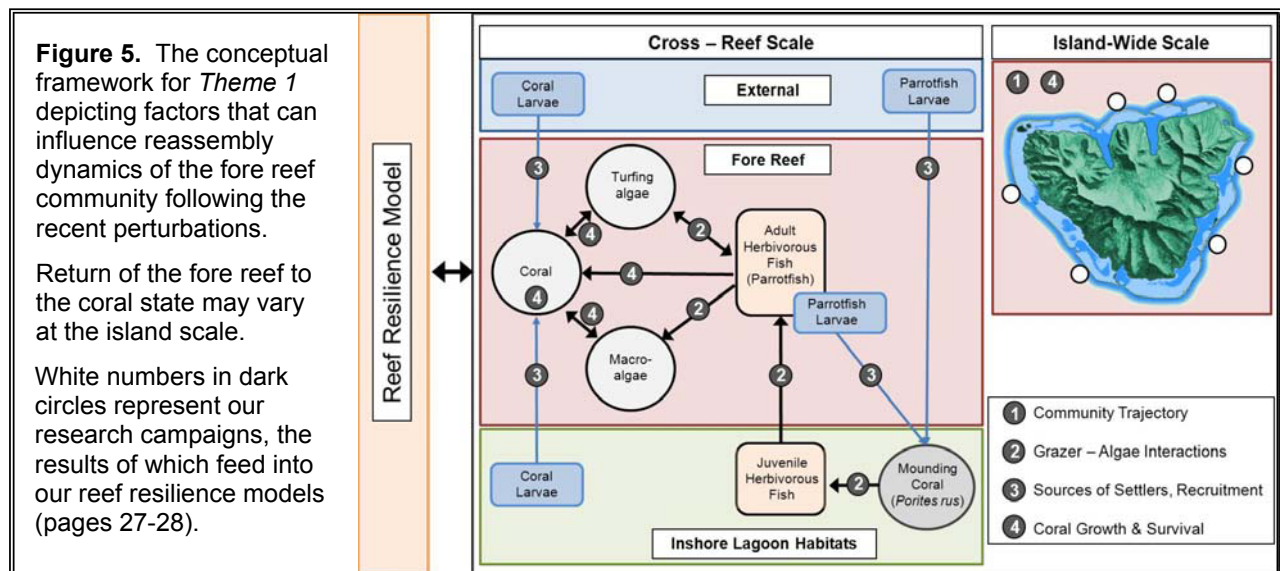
**Figure 5.** The conceptual framework for *Theme 1* depicting factors that can influence reassembly dynamics of the fore reef community following the recent perturbations.

Return of the fore reef to the coral state may vary at the island scale.

White numbers in dark circles represent our research campaigns, the results of which feed into our reef resilience models (pages 27-28).

Reef Resilience Model

Cross – Reef Scale

Coral Larvae

External

Parrotfish Larvae

Fore Reef

3

3

Turfing algae

2

4

Adult Herbivorous Fish (Parrotfish)

Coral

4

4

2

4

Parrotfish Larvae

Macro-algae

3

2

3

Coral Larvae

Juvenile Herbivorous Fish

2

Mounding Coral (*Porites rus*)

Inshore Lagoon Habitats

Island-Wide Scale

1 4

1 Community Trajectory

2 Grazer – Algae Interactions

3 Sources of Settlers, Recruitment

4 Coral Growth & Survival